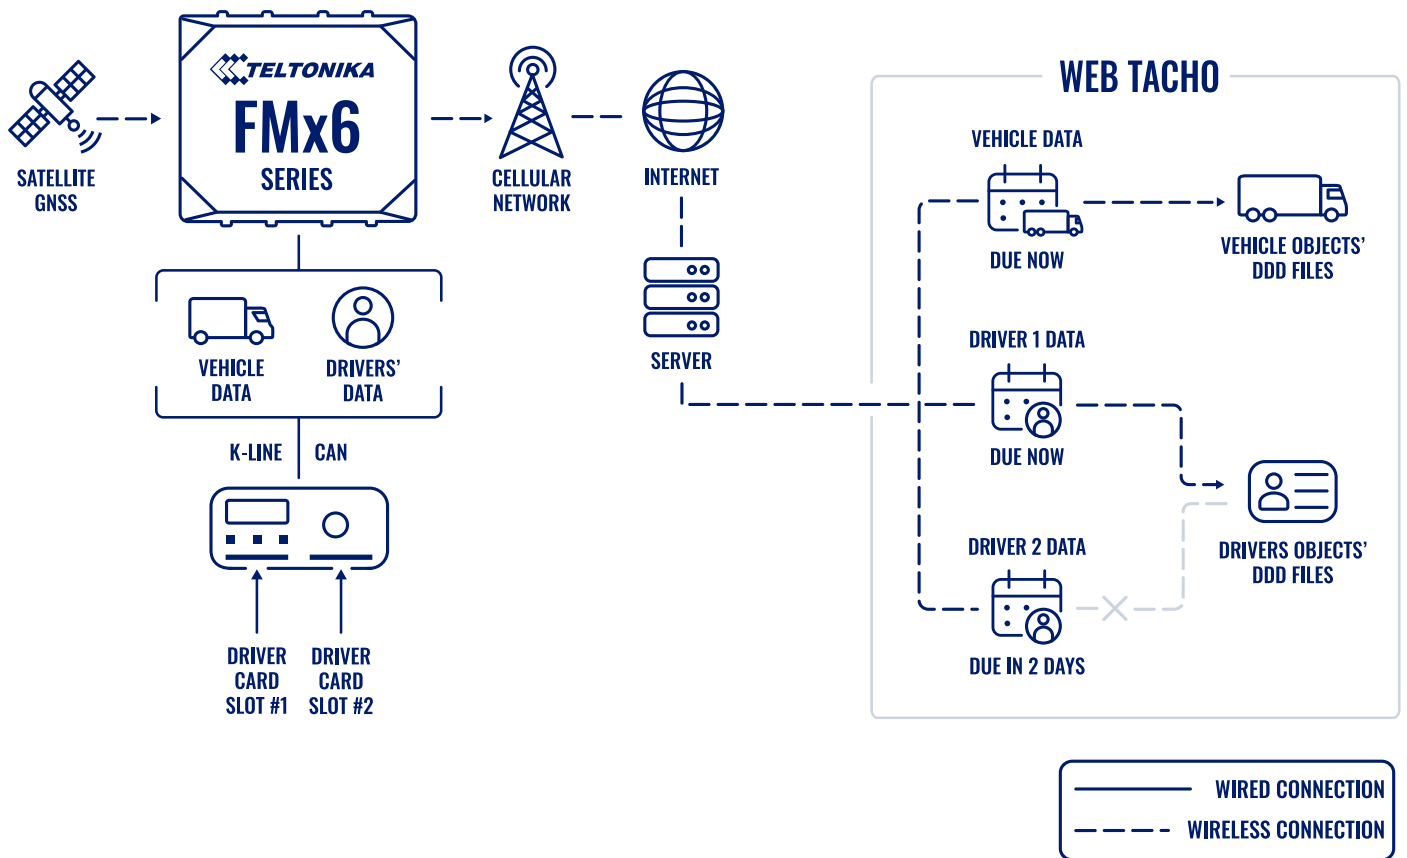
SATELLITE GNSS

TELTONIKA
FMx6
SERIES

CELLULAR NETWORK

INTERNET

SERVER

VEHICLE DATA

DRIVERS' DATA

K-LINE

CAN

DRIVER CARD SLOT #1

DRIVER CARD SLOT #2

WEB TACHO

VEHICLE DATA

DUE NOW

VEHICLE OBJECTS' DDD FILES

DRIVER 1 DATA

DUE NOW

DRIVERS OBJECTS' DDD FILES

DRIVER 2 DATA

DUE IN 2 DAYS

WIRED CONNECTION

WIRELESS CONNECTION